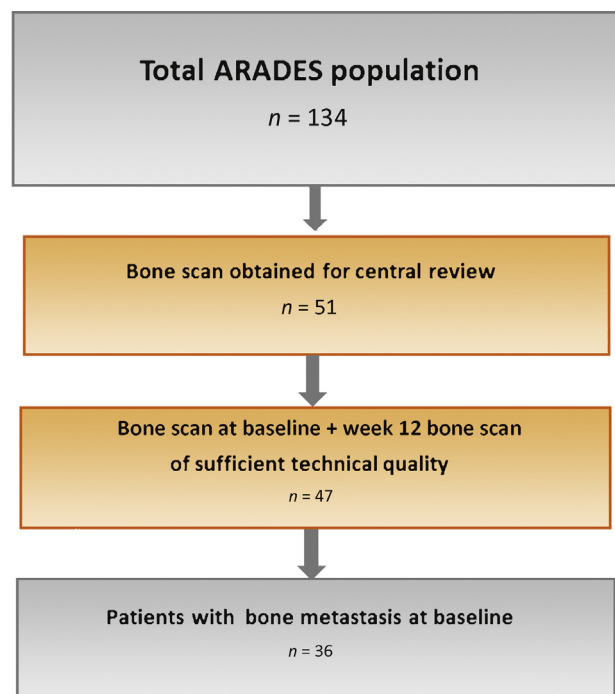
Total ARADES population

$n$ = 134

Bone scan obtained for central review

$n$ = 51

Bone scan at baseline + week 12 bone scan of sufficient technical quality

$n$ = 47

Patients with bone metastasis at baseline

$n$ = 36